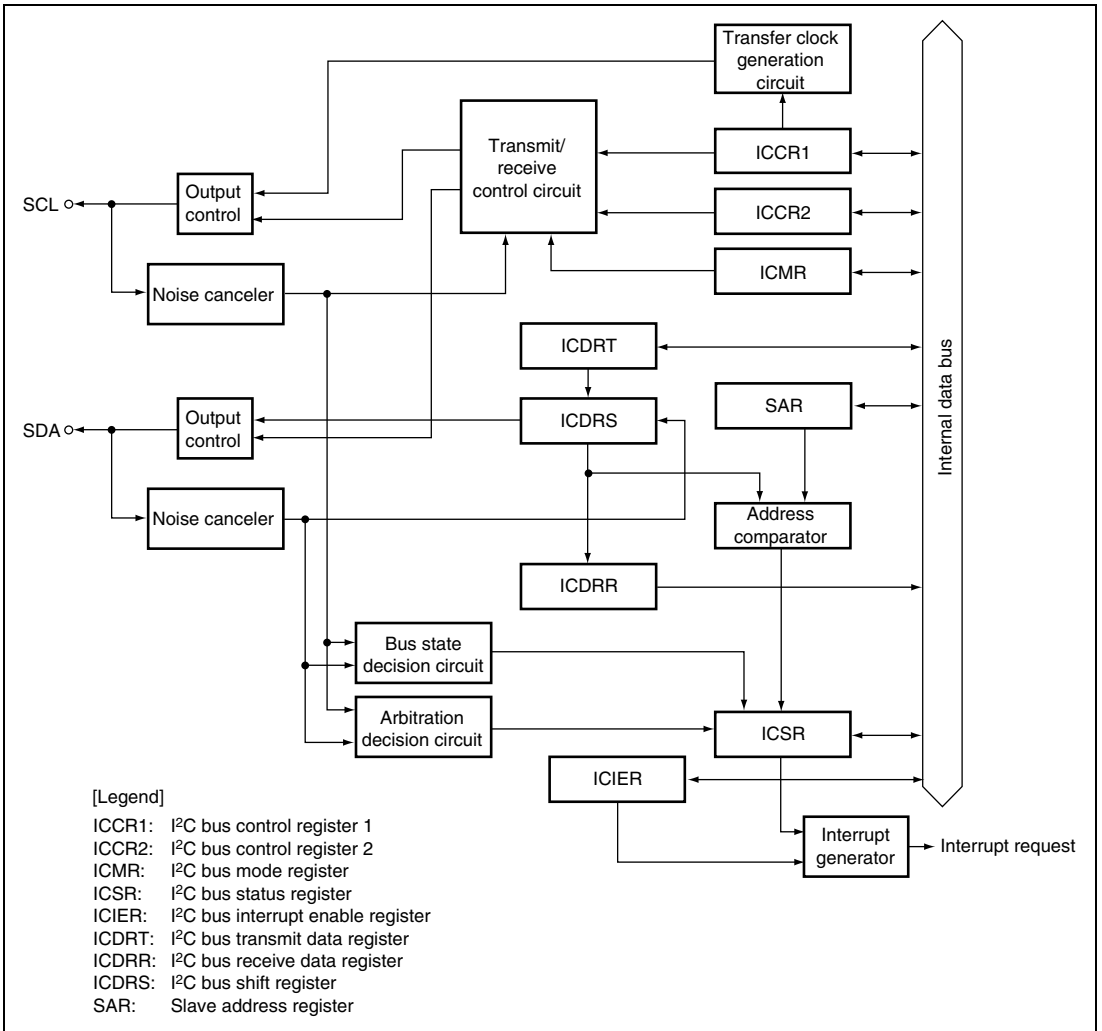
Transfer clock generation circuit

Transmit/ receive control circuit

ICCR1

ICCR2

ICMR

SCL

Output control

Noise canceler

ICDRT

SDA

Output control

ICDRS

SAR

Internal data bus

Noise canceler

Address comparator

ICDRR

Bus state decision circuit

Arbitration decision circuit

ICSR

ICIER

Interrupt generator

Interrupt request

[Legend]

ICCR1: I$^2$C bus control register 1
ICCR2: I$^2$C bus control register 2
ICMR: I$^2$C bus mode register
ICSR: I$^2$C bus status register
ICIER: I$^2$C bus interrupt enable register
ICDRT: I$^2$C bus transmit data register
ICDRR: I$^2$C bus receive data register
ICDRS: I$^2$C bus shift register
SAR: Slave address register